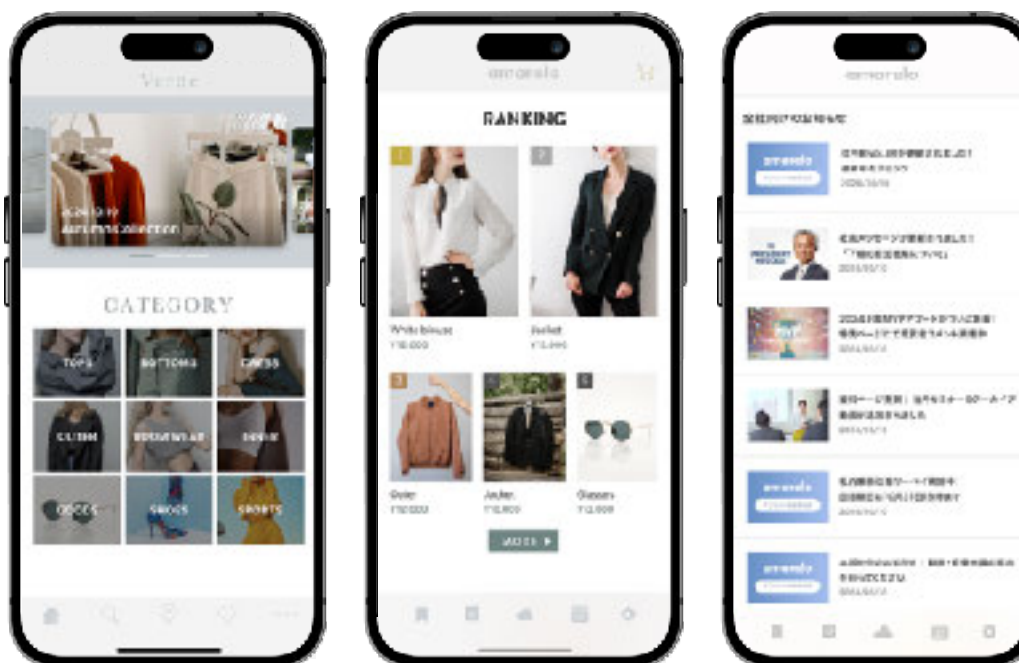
Verde

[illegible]

CATEGORY

TOPS

BOTTOMS

DRESS

OUTER

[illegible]

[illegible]

GOODS

SHOES

SPORTS

amando

RANKING

1

2

White blouse

¥10,000

Jacket

¥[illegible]

3

4

5

Outer

¥10,000

Jacket

¥10,000

Glasses

¥12,000

MORE

amando

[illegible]

amando

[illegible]

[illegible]

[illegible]

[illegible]

amando

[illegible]

amando

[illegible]